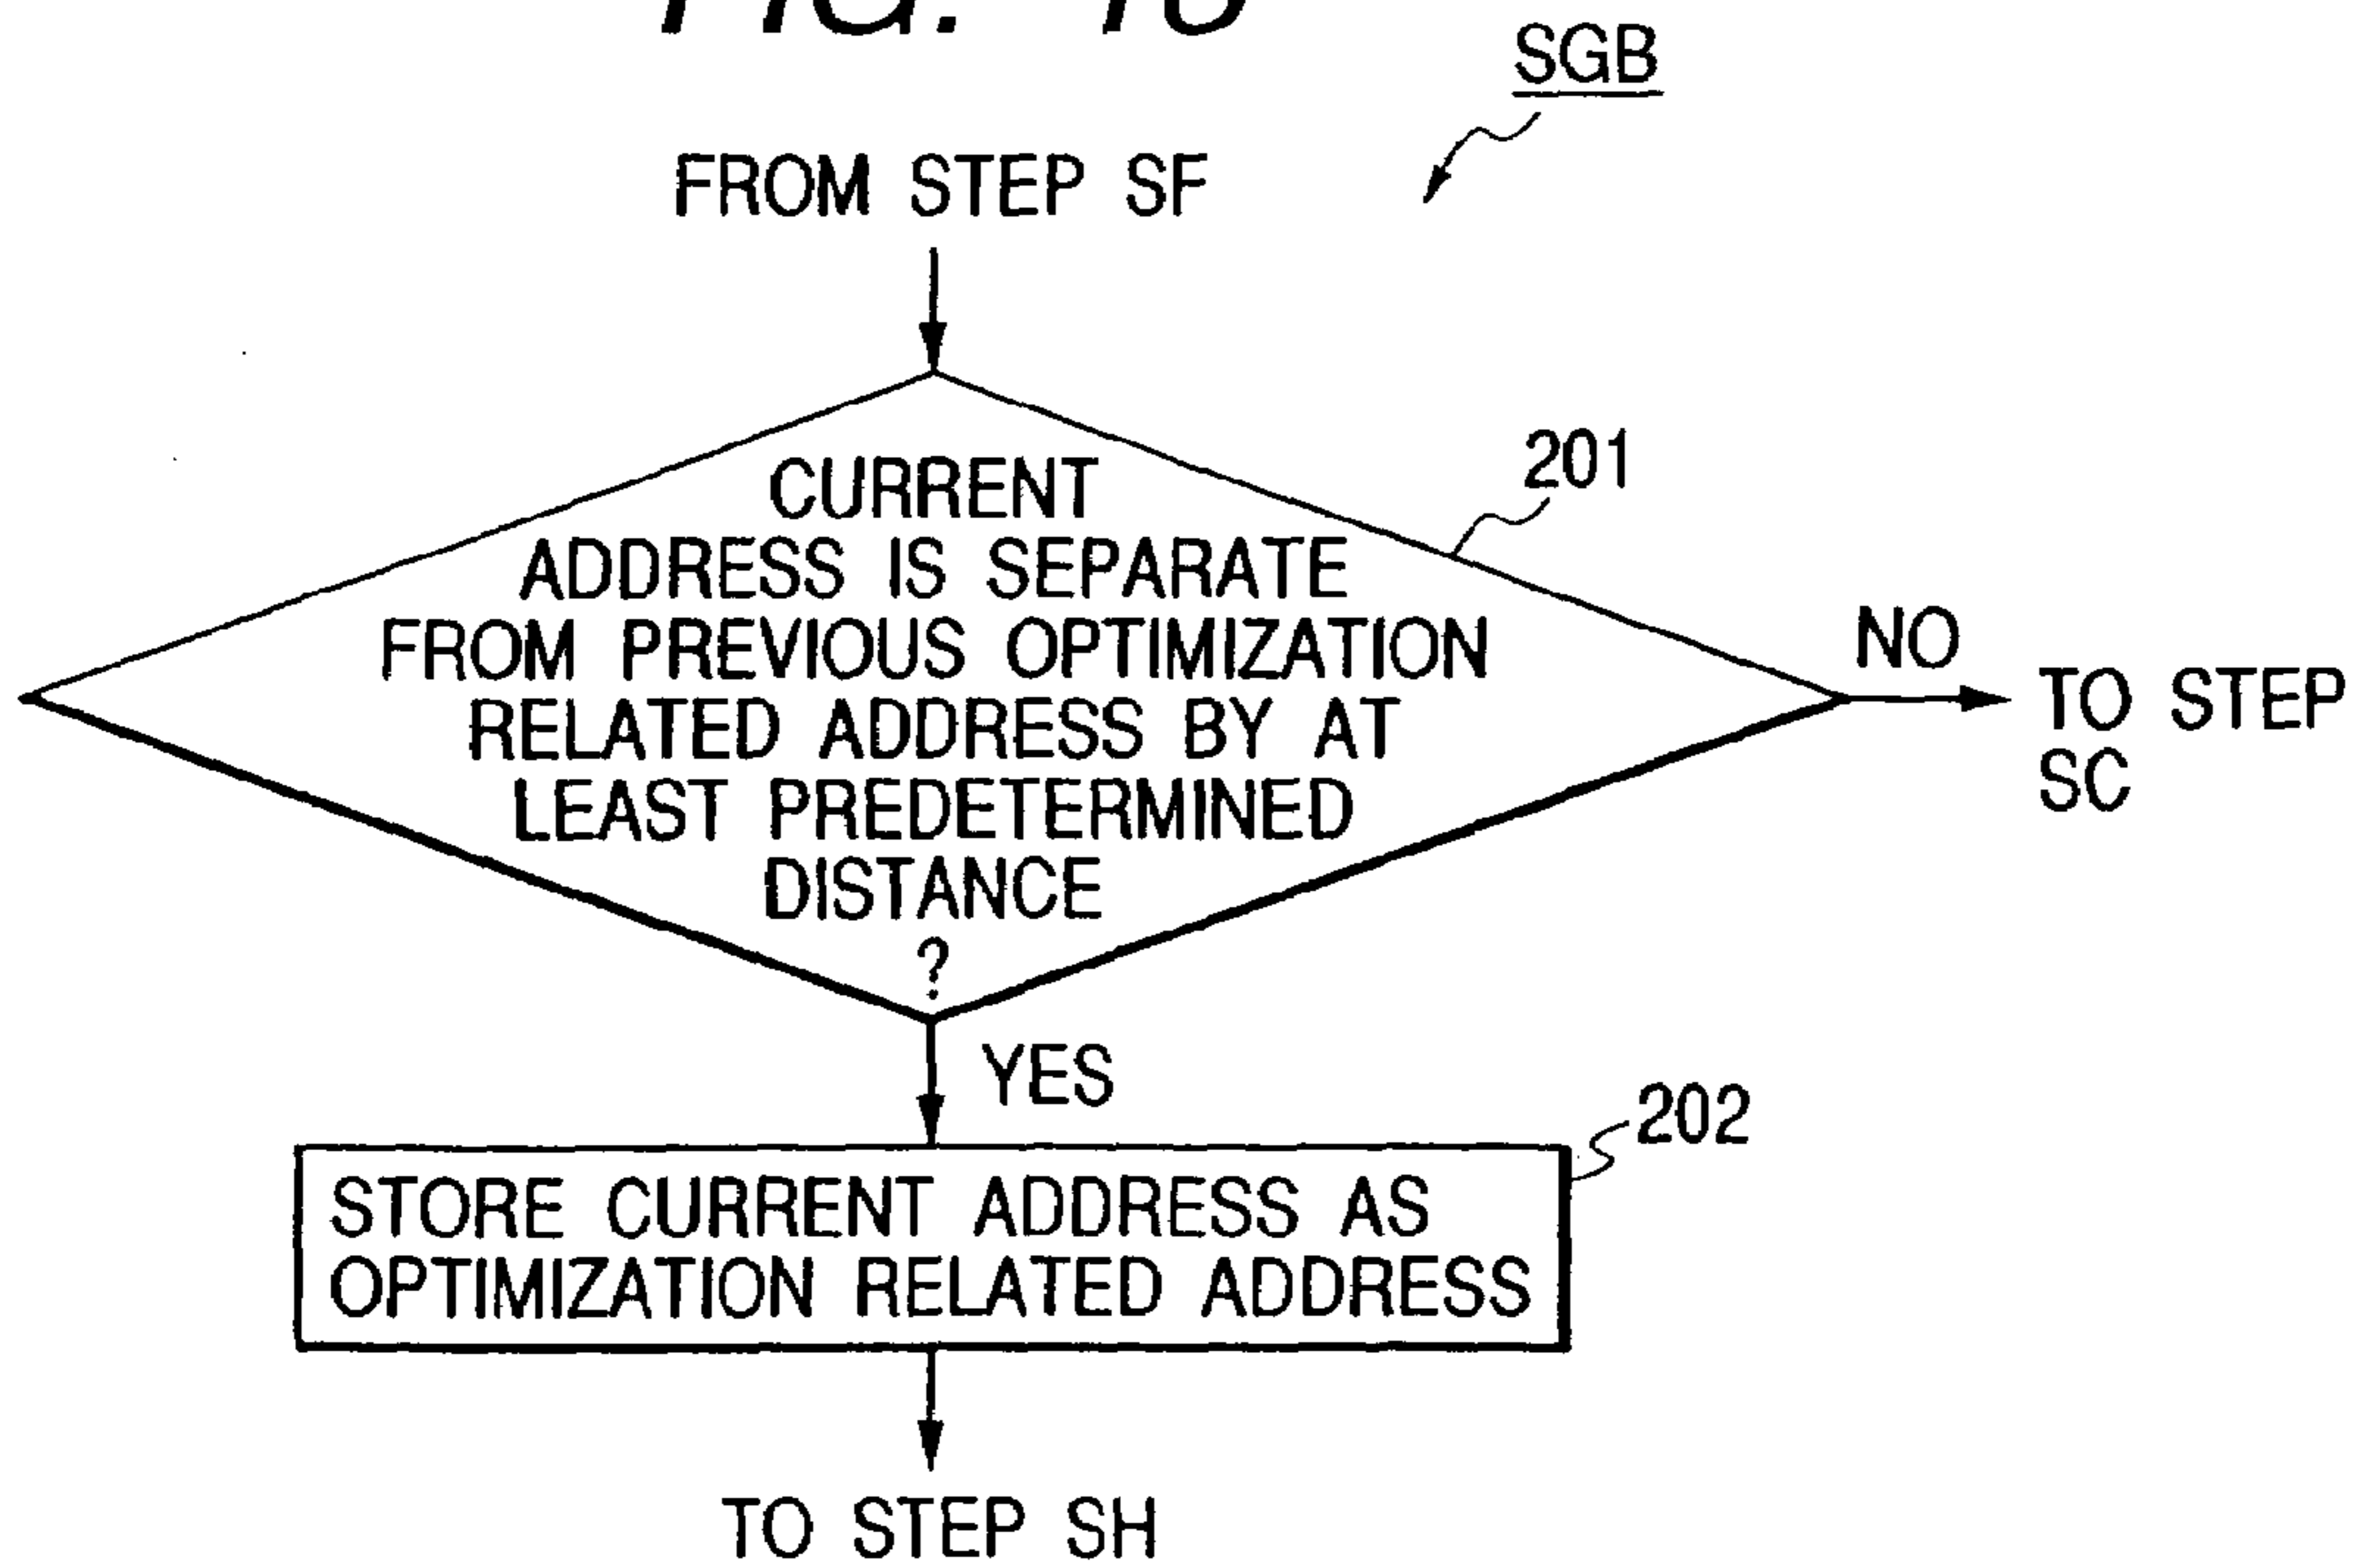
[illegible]

SGB

FROM STEP SF

CURRENT ADDRESS IS SEPARATE FROM PREVIOUS OPTIMIZATION RELATED ADDRESS BY AT LEAST PREDETERMINED DISTANCE ?

201

NO

TO STEP SC

YES

202

STORE CURRENT ADDRESS AS OPTIMIZATION RELATED ADDRESS

TO STEP SH